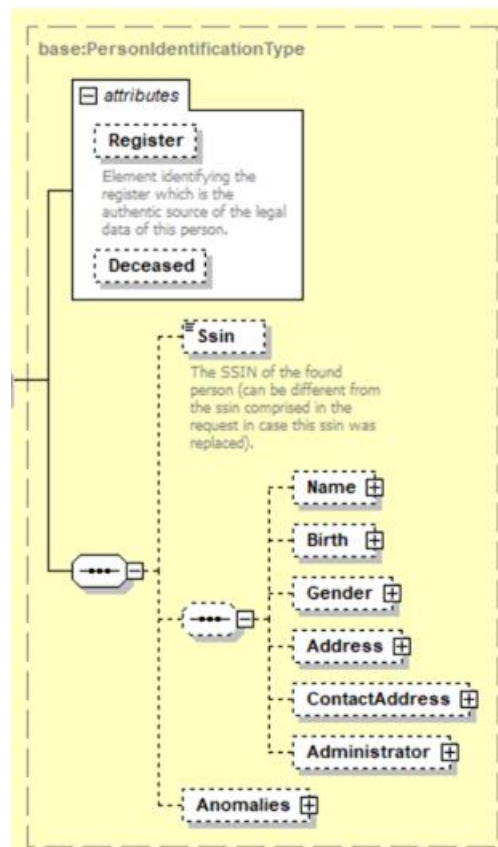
base:PersonIdentificationType

attributes

Register

Element identifying the register which is the authentic source of the legal data of this person.

Deceased

Ssin

The SSIN of the found person (can be different from the ssin comprised in the request in case this ssin was replaced).

Name

Birth

Gender

Address

ContactAddress

Administrator

Anomalies